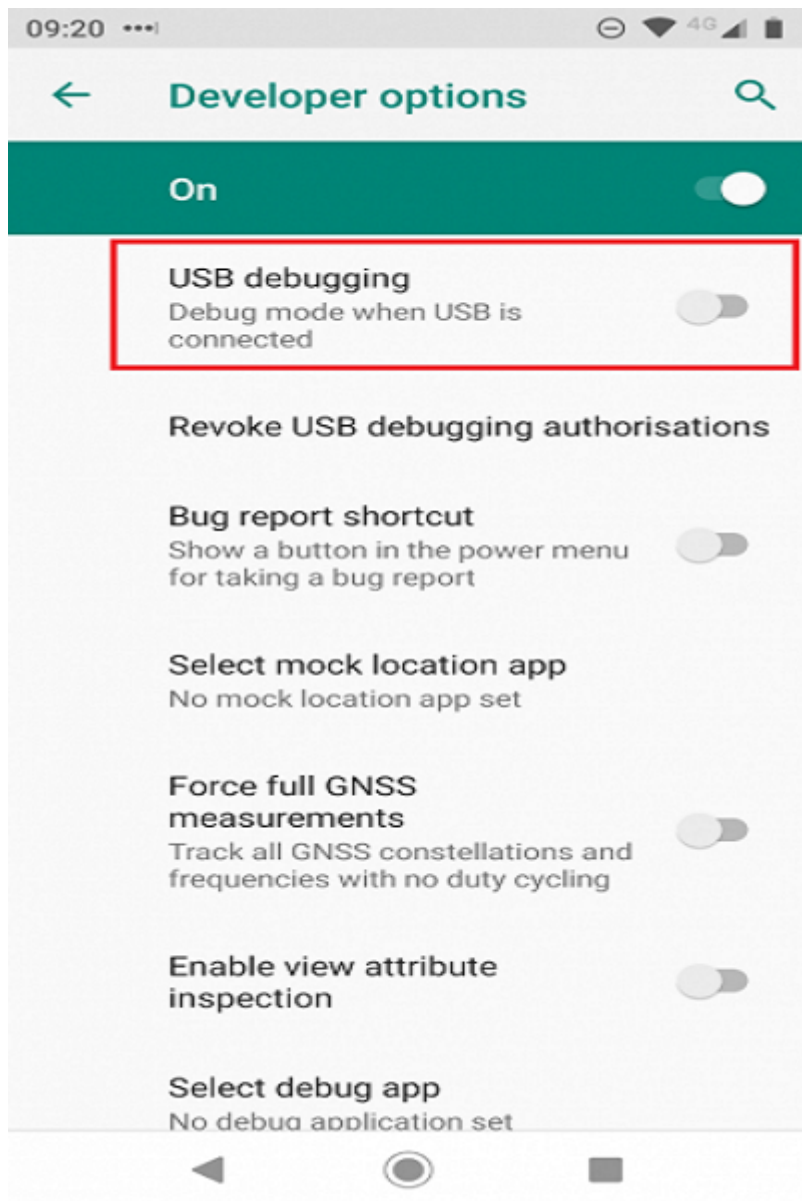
09:20 •••ı

4G

Developer options

On

USB debugging
Debug mode when USB is connected

Revoke USB debugging authorisations

Bug report shortcut
Show a button in the power menu for taking a bug report

Select mock location app
No mock location app set

Force full GNSS measurements
Track all GNSS constellations and frequencies with no duty cycling

Enable view attribute inspection

Select debug app
No debug application set